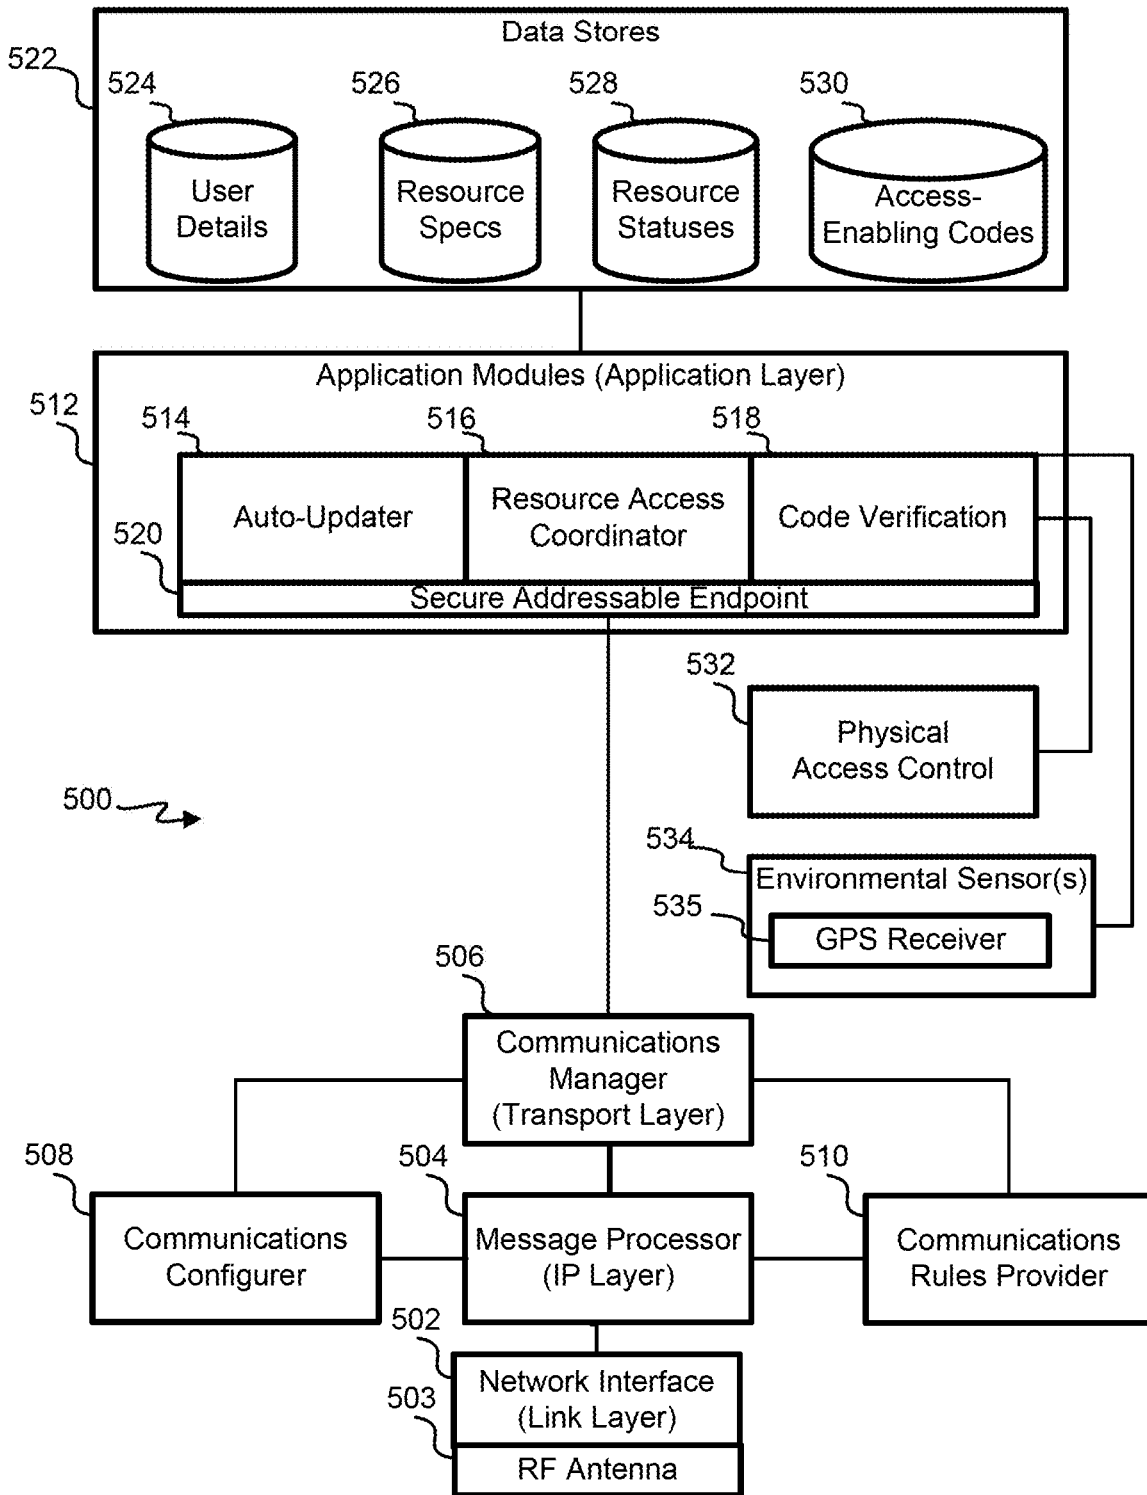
522
Data Stores
524
User Details
526
Resource Specs
528
Resource Statuses
530
Access-Enabling Codes

512
Application Modules (Application Layer)
514
516
518
Auto-Updater
Resource Access Coordinator
Code Verification
520
Secure Addressable Endpoint

532
Physical Access Control

500

534
Environmental Sensor(s)
535
GPS Receiver

506
Communications Manager (Transport Layer)

508
Communications Configurer
504
Message Processor (IP Layer)
510
Communications Rules Provider

502
Network Interface (Link Layer)
503
RF Antenna